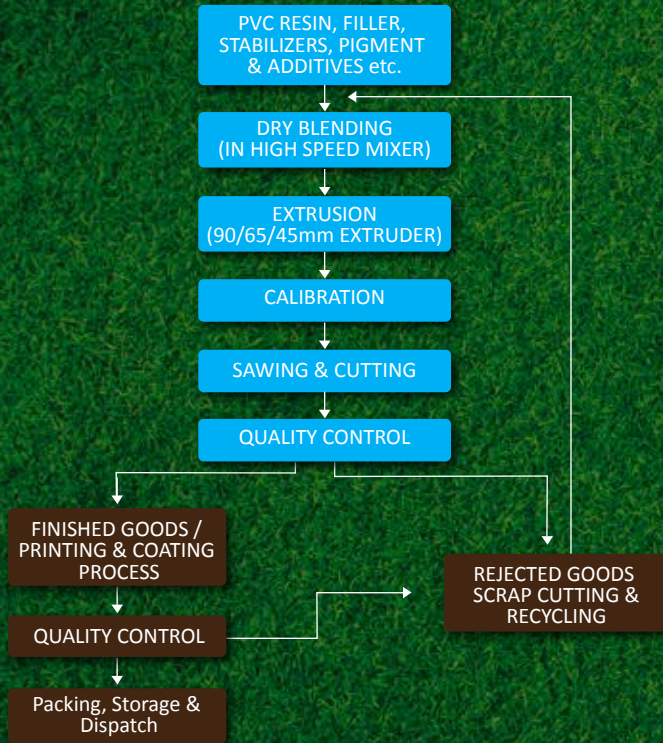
PVC RESIN, FILLER, STABILIZERS, PIGMENT & ADDITIVES etc.

DRY BLENDING (IN HIGH SPEED MIXER)

EXTRUSION (90/65/45mm EXTRUDER)

CALIBRATION

SAWING & CUTTING

QUALITY CONTROL

FINISHED GOODS / PRINTING & COATING PROCESS

REJECTED GOODS SCRAP CUTTING & RECYCLING

QUALITY CONTROL

Packing, Storage & Dispatch